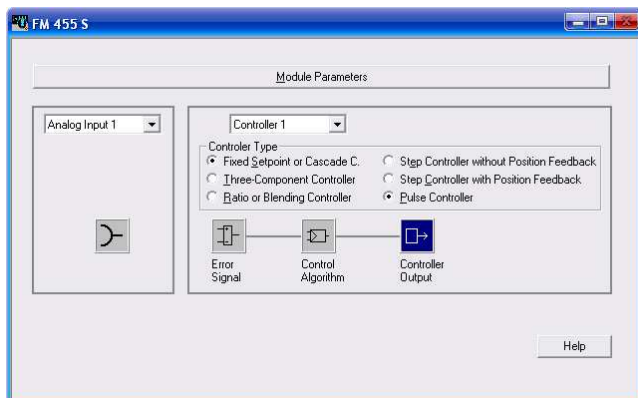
FM 455 S

Module Parameters

Analog Input 1

Controller 1

Controler Type

Fixed Setpoint or Cascade C.

Three-Component Controller

Ratio or Blending Controller

Step Controller without Position Feedback

Step Controller with Position Feedback

Pulse Controller

Error Signal

Control Algorithm

Controller Output

Help